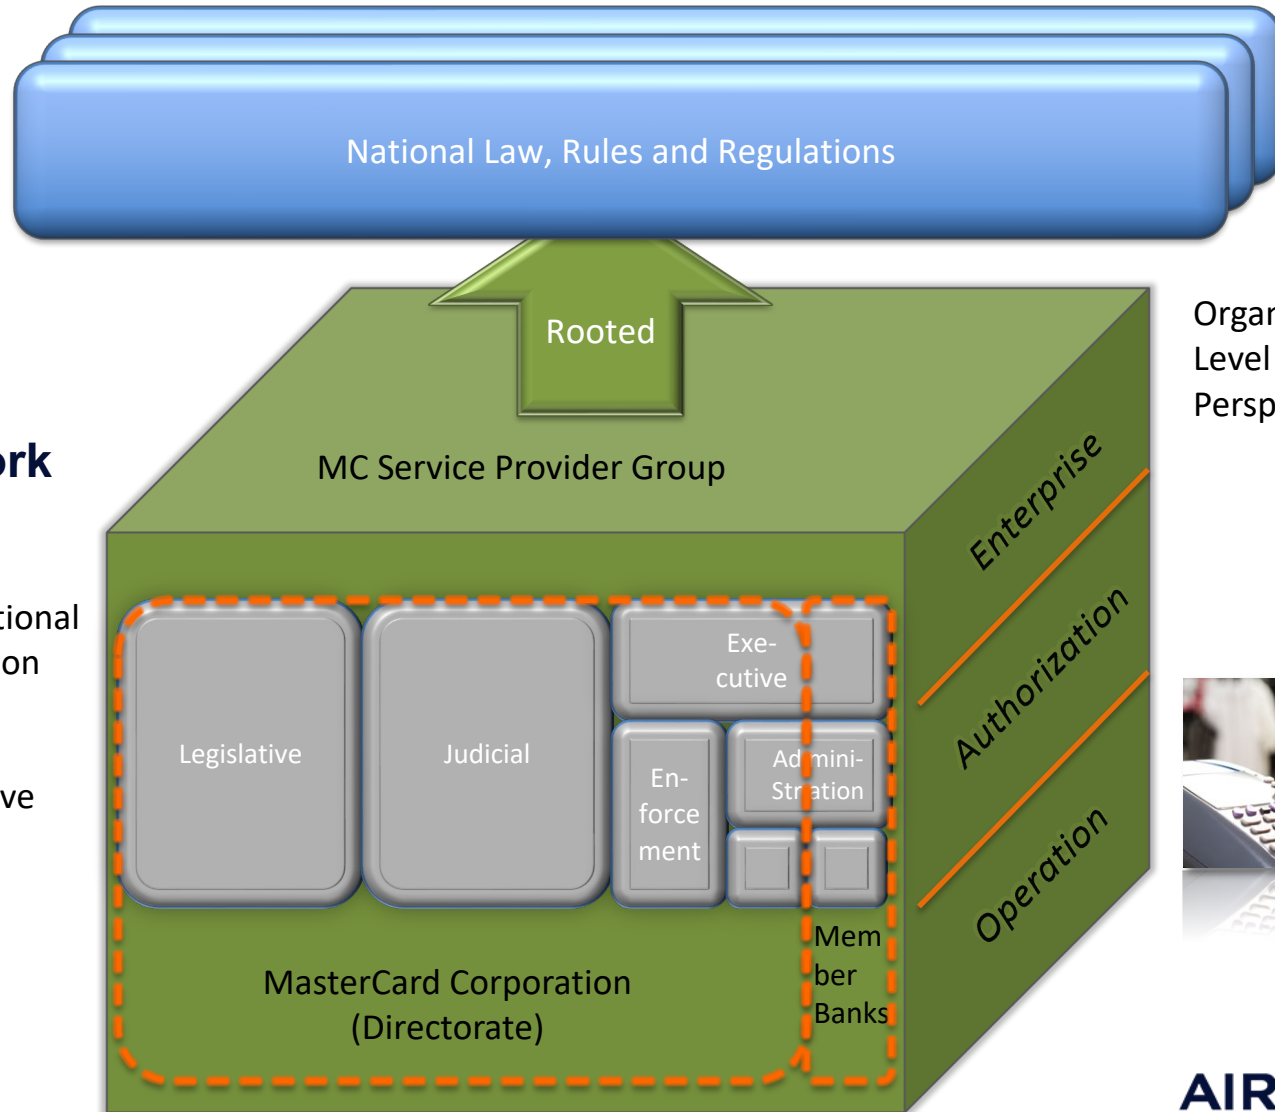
National Law, Rules and Regulations

Rooted

MC Service Provider Group

Orgar
Level
Persp

rk

tional
on

ve

Enterprise

Authorization

Operation

Legislative

Judicial

Exe-
cutive

En-
force
ment

Ad mini-
Str ation

Mem
ber
Banks

MasterCard Corporation
(Directorate)

AIR